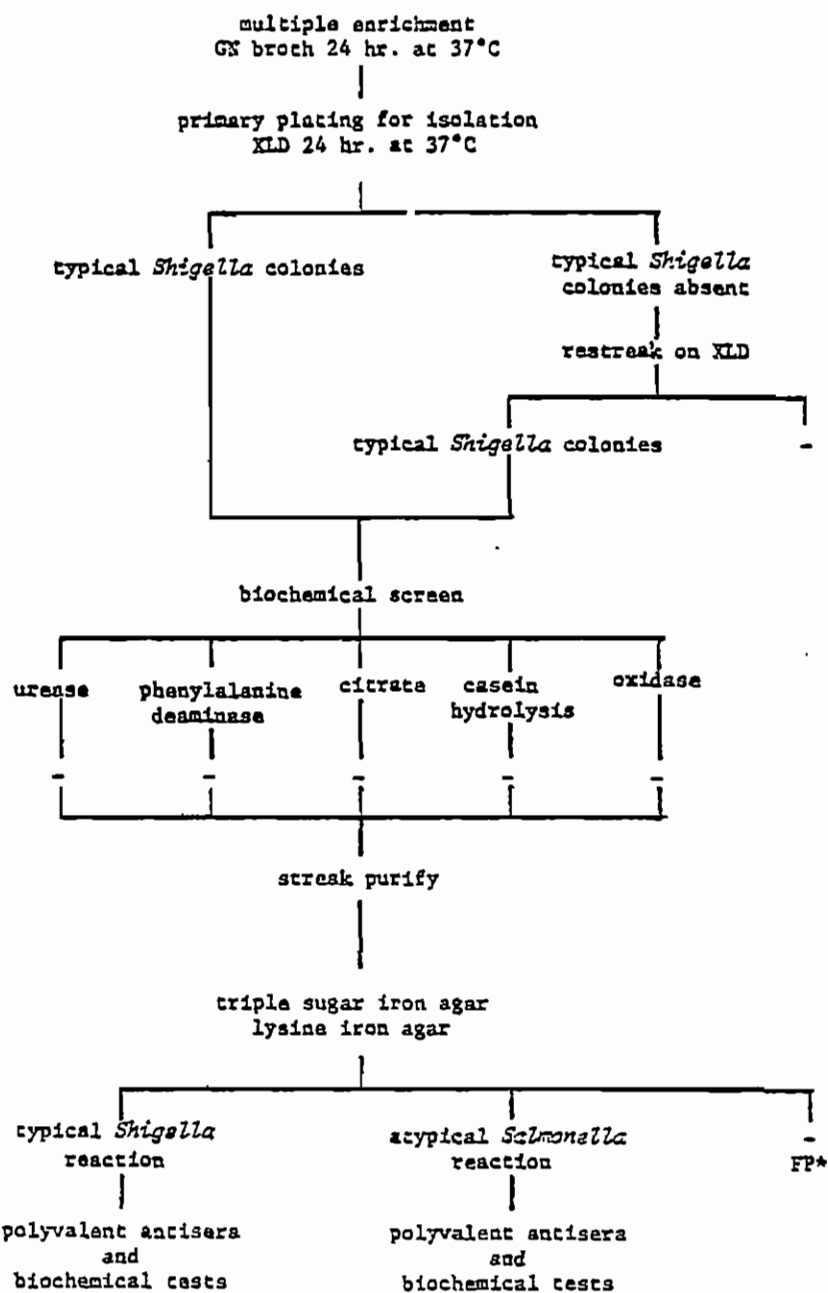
multiple enrichment
GN broth 24 hr. at 37°C

primary plating for isolation
XLD 24 hr. at 37°C

typical *Shigella* colonies

typical *Shigella* colonies absent

restreak on XLD

typical *Shigella* colonies

-

biochemical screen

urease

phenylalanine deaminase

citrate

casein hydrolysis

oxidase

-

-

-

-

-

streak purify

triple sugar iron agar
lysine iron agar

typical *Shigella* reaction

polyvalent antisera and biochemical tests

atypical *Salmonella* reaction

polyvalent antisera and biochemical tests

-
FP*